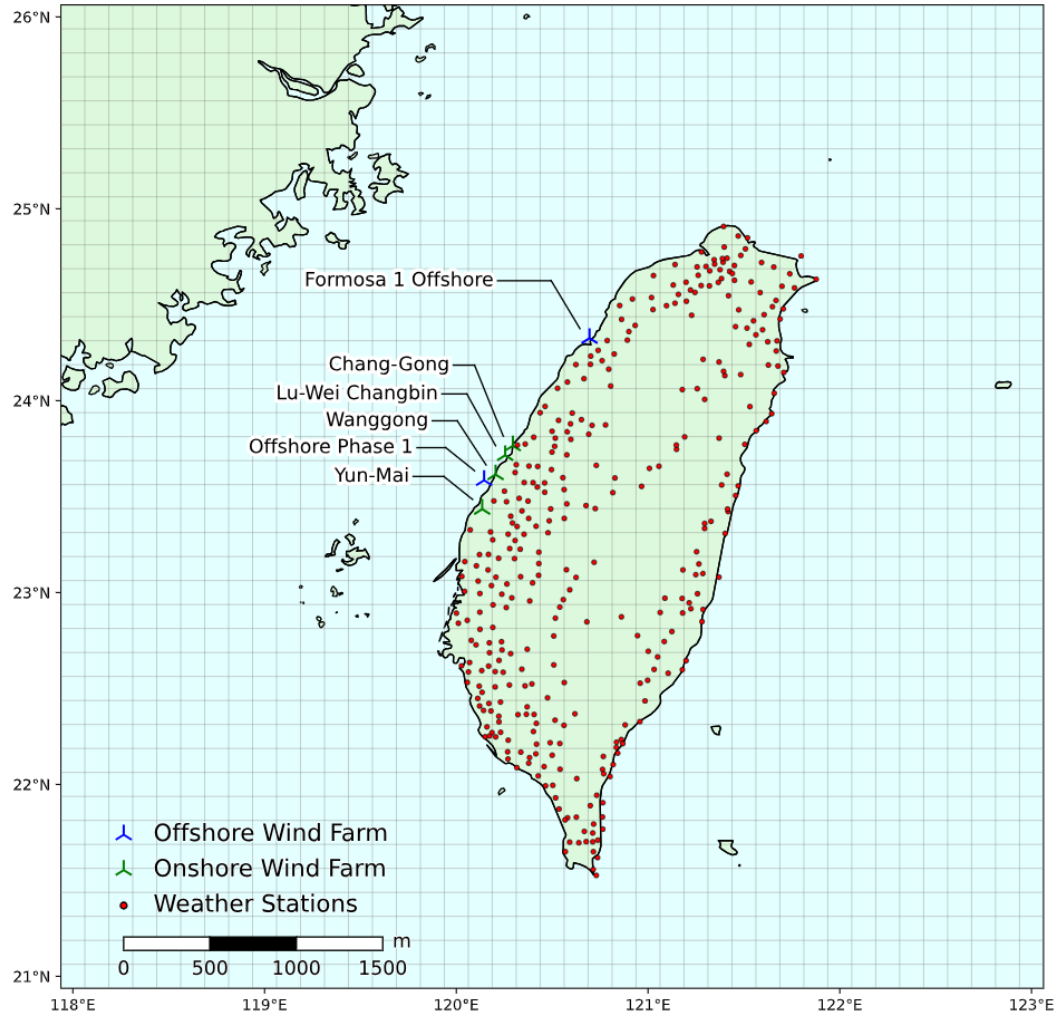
26°N
25°N
24°N
23°N
22°N
21°N

Formosa 1 Offshore
Chang-Gong
Lu-Wei Changbin
Wanggong
Offshore Phase 1
Yun-Mai

Offshore Wind Farm
Onshore Wind Farm
Weather Stations

m
0 500 1000 1500

118°E 119°E 120°E 121°E 122°E 123°E